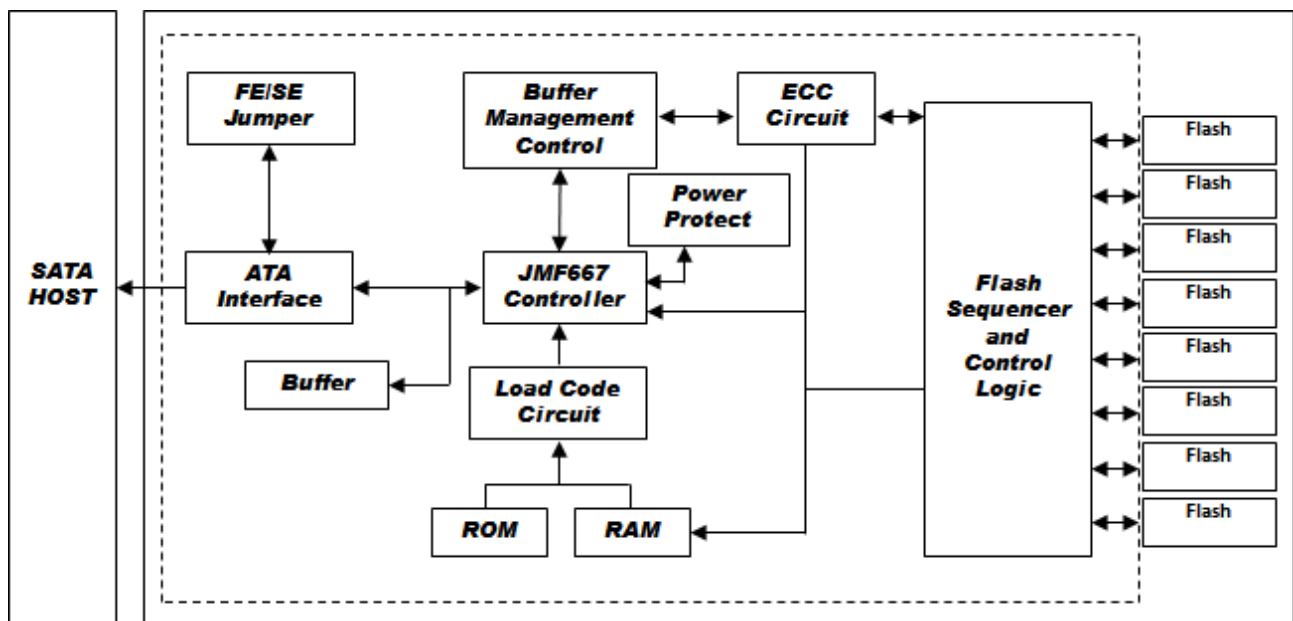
SATA HOST

FE/SE Jumper

Buffer Management Control

ECC Circuit

Power Protect

ATA Interface

JMF667 Controller

Buffer

Load Code Circuit

ROM

RAM

Flash Sequencer and Control Logic

Flash

Flash

Flash

Flash

Flash

Flash

Flash

Flash